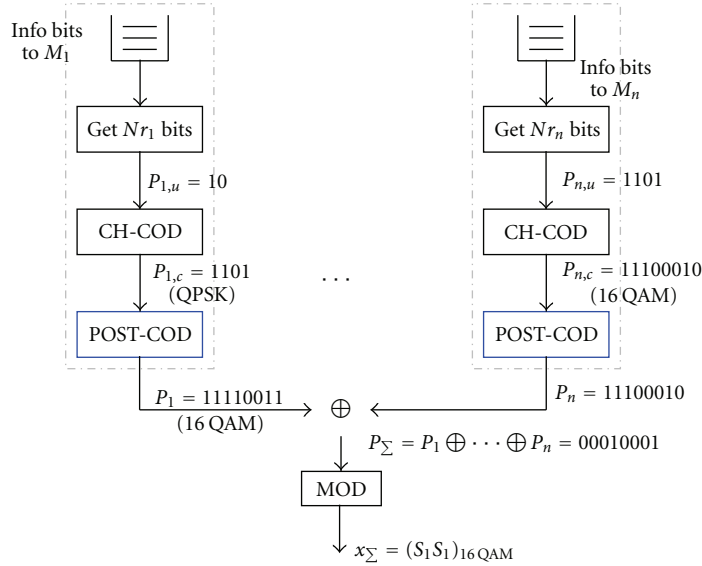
Info bits to $M_1$

Get $Nr_1$ bits

$P_{1,u} = 10$

CH-COD

$P_{1,c} = 1101$ (QPSK)

POST-COD

Info bits to $M_n$

Get $Nr_n$ bits

$P_{n,u} = 1101$

CH-COD

$P_{n,c} = 11100010$ (16 QAM)

POST-COD

. . .

$P_1 = 11110011$ (16 QAM)

$\oplus$

$P_n = 11100010$

$P_{\sum} = P_1 \oplus \cdots \oplus P_n = 00010001$

MOD

$x_{\sum} = (S_1 S_1)_{16\,\text{QAM}}$